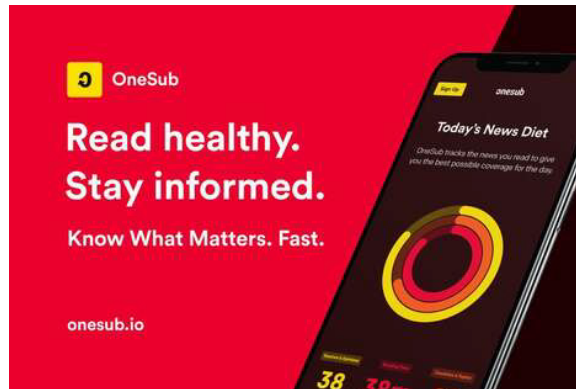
OneSub

Read healthy.
Stay informed.

Know What Matters. Fast.

onesub.io

Sign Up

onesub

Today's News Diet

OneSub tracks the news you read to give you the best possible coverage for the day.

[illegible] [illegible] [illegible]

38 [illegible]